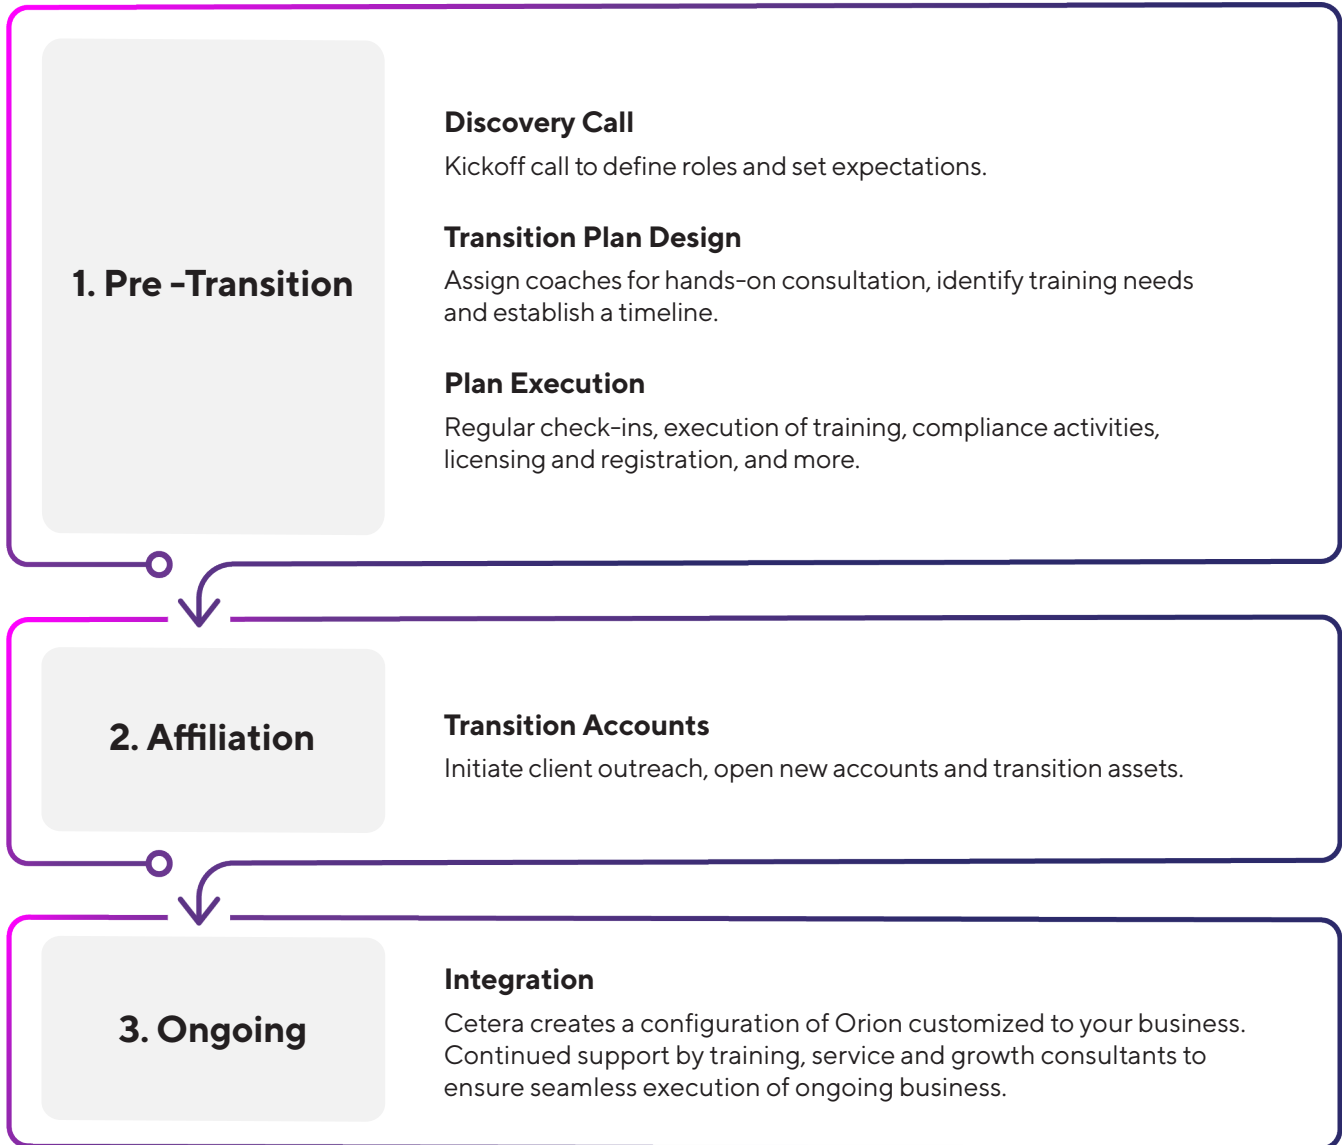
1. Pre -Transition

Discovery Call

Kickoff call to define roles and set expectations.

Transition Plan Design

Assign coaches for hands-on consultation, identify training needs and establish a timeline.

Plan Execution

Regular check-ins, execution of training, compliance activities, licensing and registration, and more.

2. Affiliation

Transition Accounts

Initiate client outreach, open new accounts and transition assets.

3. Ongoing

Integration

Cetera creates a configuration of Orion customized to your business. Continued support by training, service and growth consultants to ensure seamless execution of ongoing business.